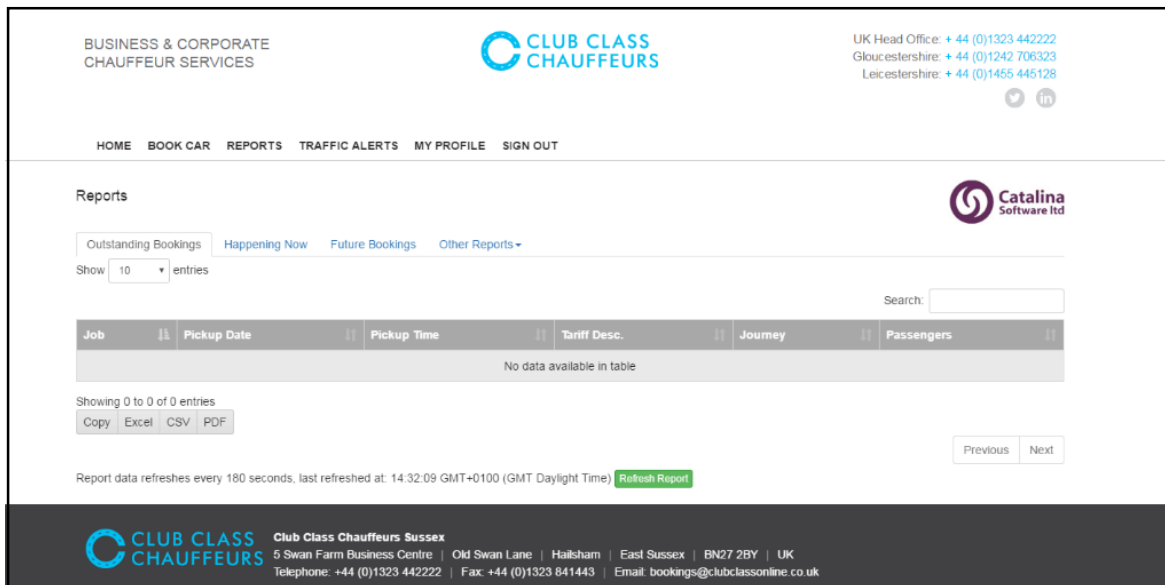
BUSINESS & CORPORATE CHAUFFEUR SERVICES

CLUB CLASS CHAUFFEURS

UK Head Office: + 44 (0)1323 442222
Gloucestershire: + 44 (0)1242 706323
Leicestershire: + 44 (0)1455 445128

HOME BOOK CAR REPORTS TRAFFIC ALERTS MY PROFILE SIGN OUT

Reports

Catalina Software ltd

Outstanding Bookings Happening Now Future Bookings Other Reports

Show 10 entries

Search:

| Job | Pickup Date | Pickup Time | Tariff Desc. | Journey | Passengers |
|---|---|---|---|---|---|
| No data available in table | | | | | |

Showing 0 to 0 of 0 entries

Copy Excel CSV PDF

Previous Next

Report data refreshes every 180 seconds, last refreshed at: 14:32:09 GMT+0100 (GMT Daylight Time) Refresh Report

CLUB CLASS CHAUFFEURS

Club Class Chauffeurs Sussex
5 Swan Farm Business Centre | Old Swan Lane | Hailsham | East Sussex | BN27 2BY | UK
Telephone: +44 (0)1323 442222 | Fax: +44 (0)1323 841443 | Email: bookings@clubclassonline.co.uk